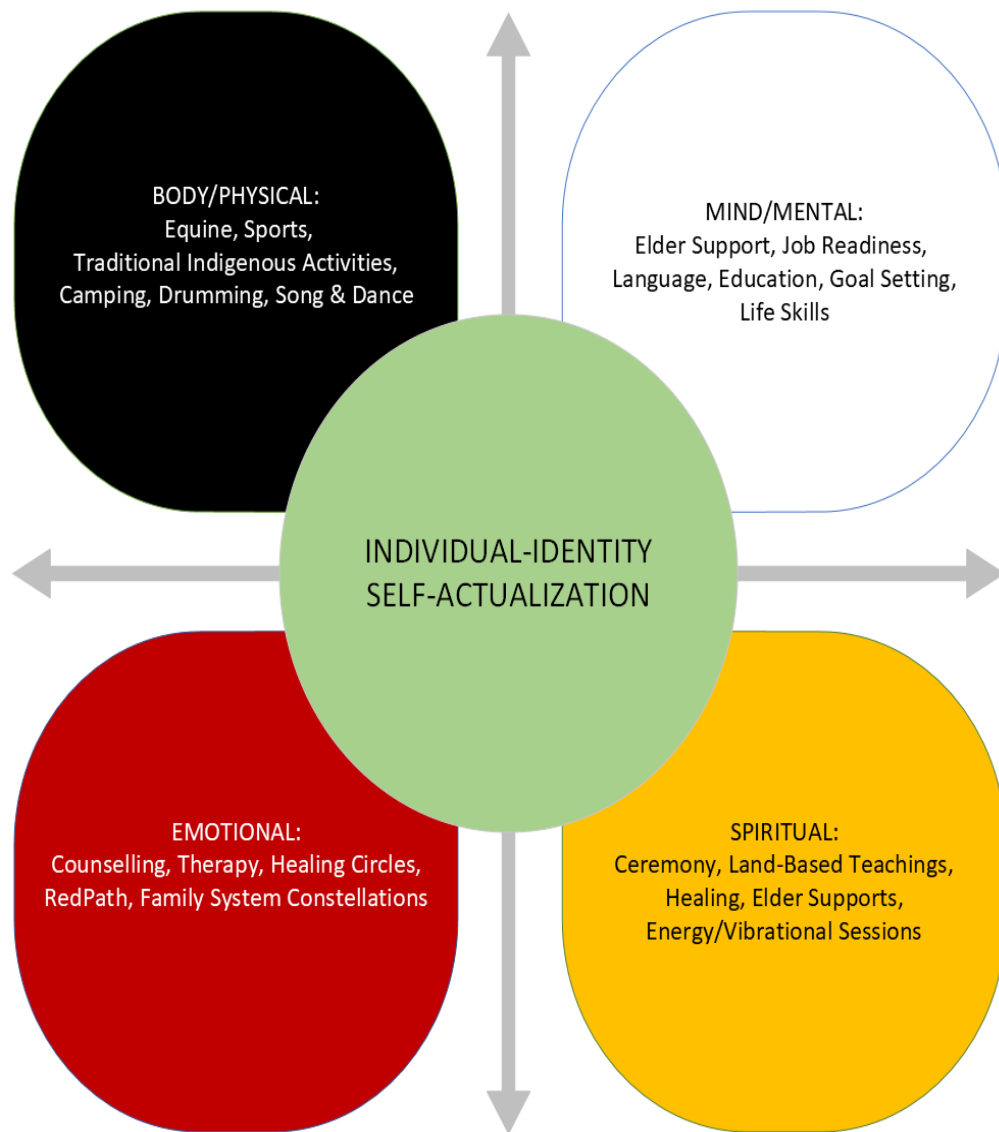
BODY/PHYSICAL:
Equine, Sports,
Traditional Indigenous Activities,
Camping, Drumming, Song & Dance

MIND/MENTAL:
Elder Support, Job Readiness,
Language, Education, Goal Setting,
Life Skills

INDIVIDUAL-IDENTITY
SELF-ACTUALIZATION

EMOTIONAL:
Counselling, Therapy, Healing Circles,
RedPath, Family System Constellations

SPIRITUAL:
Ceremony, Land-Based Teachings,
Healing, Elder Supports,
Energy/Vibrational Sessions